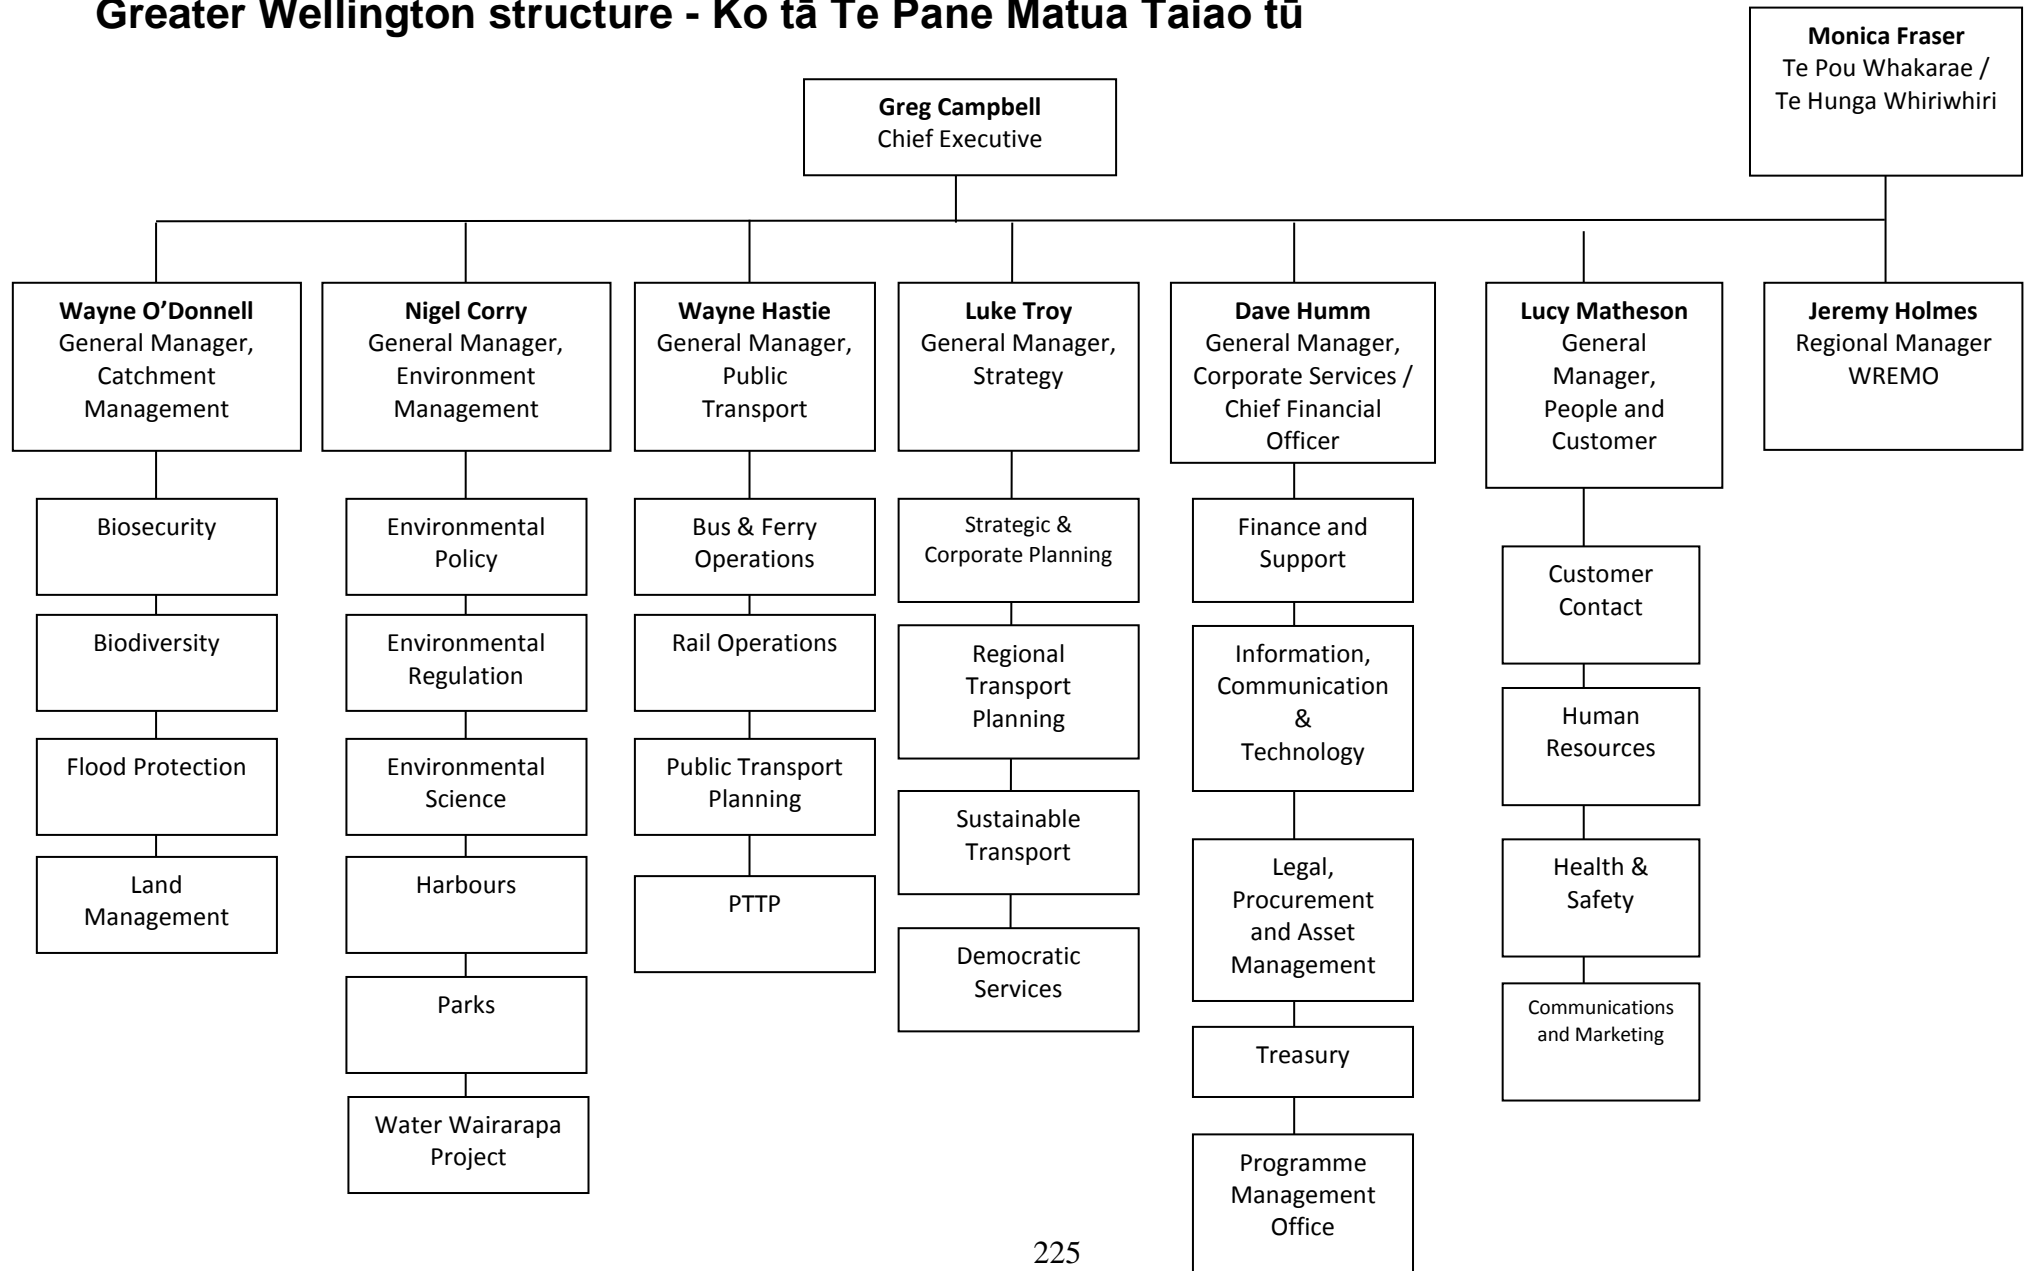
Greater Wellington structure - Ko tā Te Pane Matua Taiao tū

Monica Fraser
Te Pou Whakarae / Te Hunga Whiriwhiri

Greg Campbell
Chief Executive

Wayne O'Donnell
General Manager, Catchment Management

Biosecurity

Biodiversity

Flood Protection

Land Management

Nigel Corry
General Manager, Environment Management

Environmental Policy

Environmental Regulation

Environmental Science

Harbours

Parks

Water Wairarapa Project

Wayne Hastie
General Manager, Public Transport

Bus & Ferry Operations

Rail Operations

Public Transport Planning

PTTP

Luke Troy
General Manager, Strategy

Strategic & Corporate Planning

Regional Transport Planning

Sustainable Transport

Democratic Services

Dave Humm
General Manager, Corporate Services / Chief Financial Officer

Finance and Support

Information, Communication & Technology

Legal, Procurement and Asset Management

Treasury

Programme Management Office

Lucy Matheson
General Manager, People and Customer

Customer Contact

Human Resources

Health & Safety

Communications and Marketing

Jeremy Holmes
Regional Manager WREMO

225